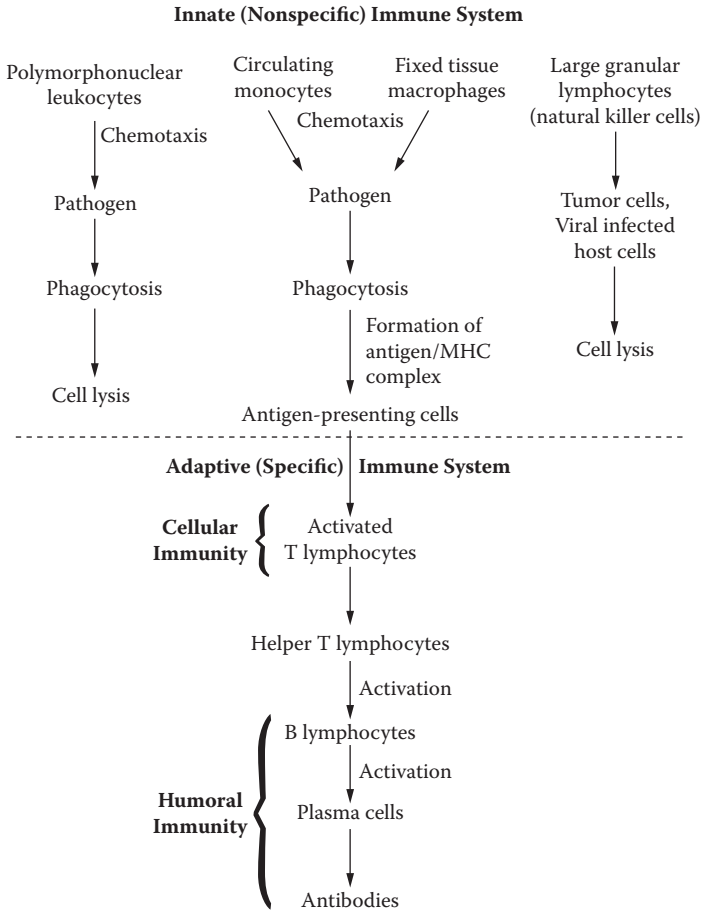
Innate (Nonspecific) Immune System

Polymorphonuclear leukocytes

Chemotaxis

Pathogen

Phagocytosis

Cell lysis

Circulating monocytes

Fixed tissue macrophages

Chemotaxis

Pathogen

Phagocytosis

Formation of antigen/MHC complex

Antigen-presenting cells

Large granular lymphocytes (natural killer cells)

Tumor cells, Viral infected host cells

Cell lysis

Adaptive (Specific) Immune System

Cellular Immunity

Activated T lymphocytes

Helper T lymphocytes

Activation

B lymphocytes

Activation

Humoral Immunity

Plasma cells

Antibodies